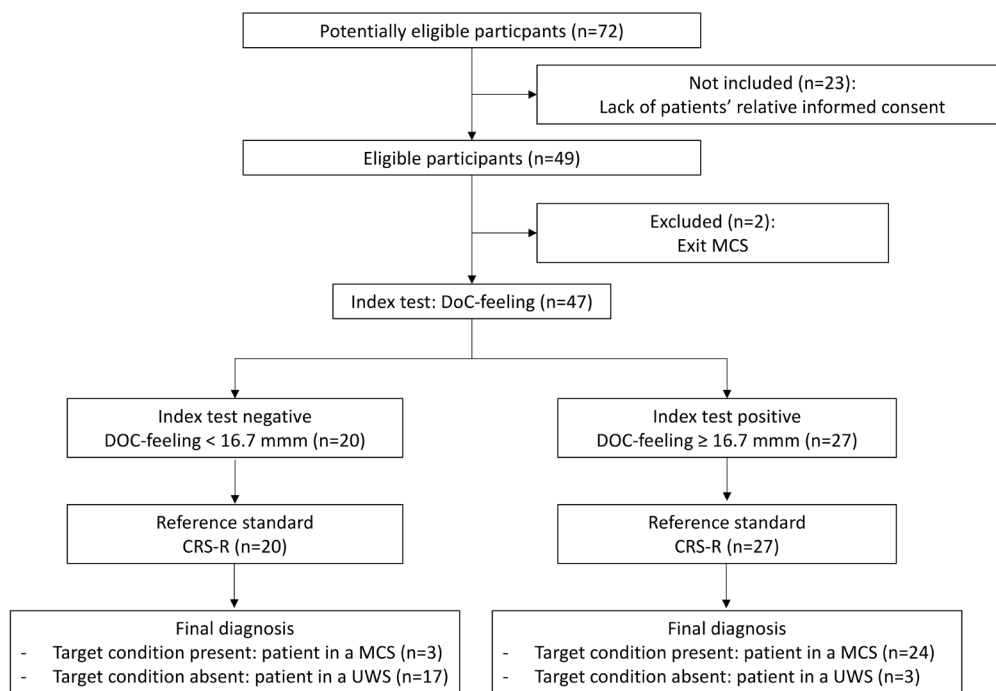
Potentially eligible particpants (n=72)

Not included (n=23):
Lack of patients' relative informed consent

Eligible participants (n=49)

Excluded (n=2):
Exit MCS

Index test: DoC-feeling (n=47)

Index test negative
DOC-feeling < 16.7 mmm (n=20)

Reference standard
CRS-R (n=20)

Final diagnosis
- Target condition present: patient in a MCS (n=3)
- Target condition absent: patient in a UWS (n=17)

Index test positive
DOC-feeling ≥ 16.7 mmm (n=27)

Reference standard
CRS-R (n=27)

Final diagnosis
- Target condition present: patient in a MCS (n=24)
- Target condition absent: patient in a UWS (n=3)